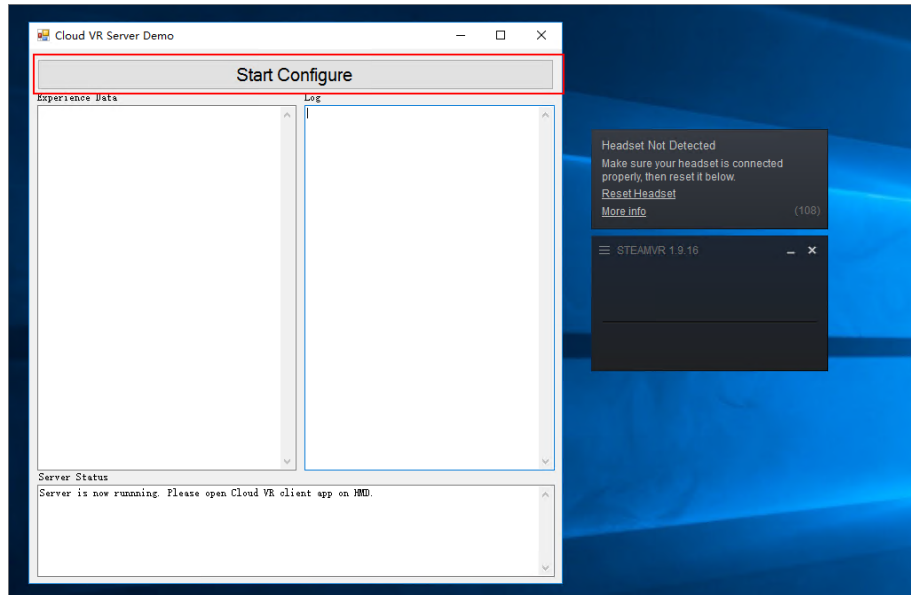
Cloud VR Server Demo

Start Configure

Experience Data

Log

Server Status

Server is now runnning. Please open Cloud VR client app on HMD.

Headset Not Detected

Make sure your headset is connected properly, then reset it below.

Reset Headset

More info

(108)

STEAMVR 1.9.16